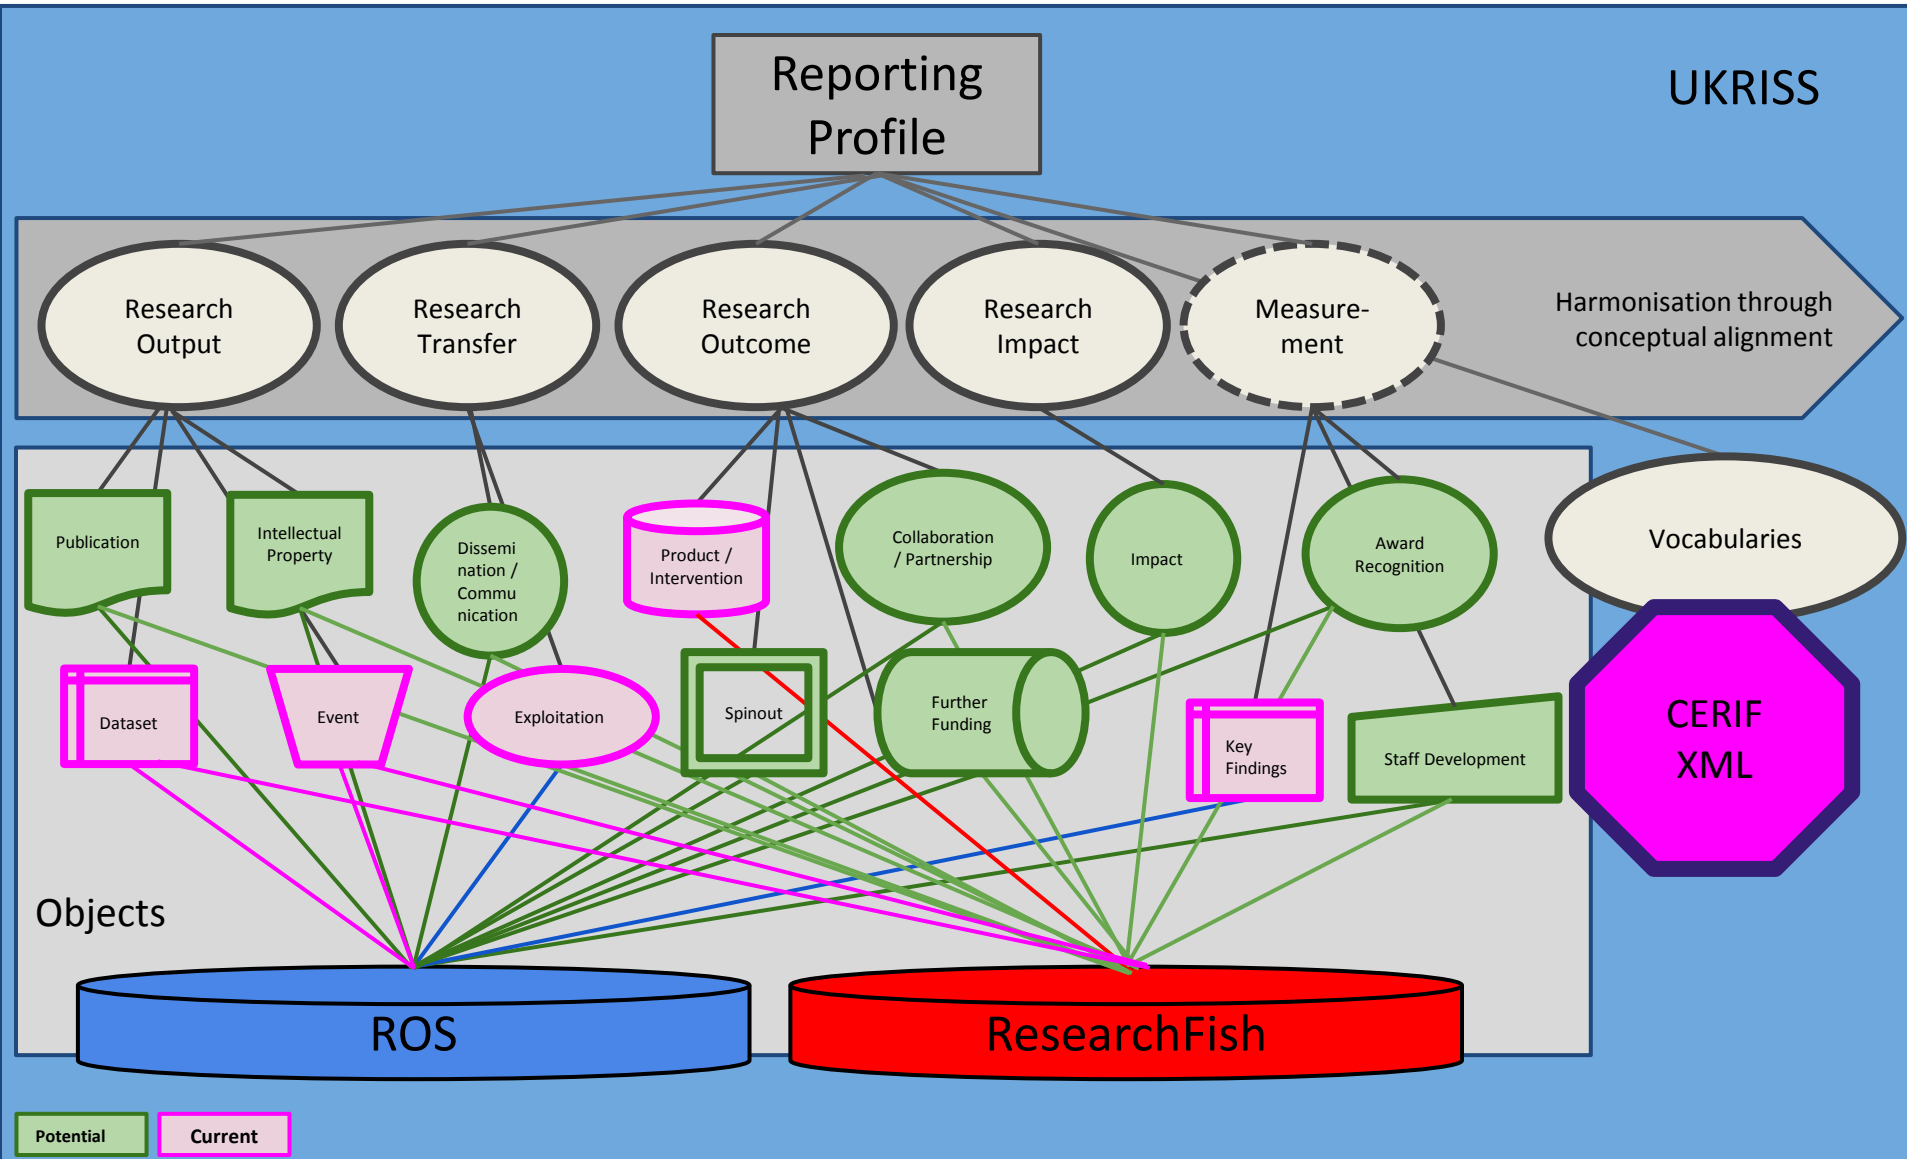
Reporting Profile

UKRISS

Research Output

Research Transfer

Research Outcome

Research Impact

Measurement

Harmonisation through conceptual alignment

Publication

Intellectual Property

Dissemination / Communication

Product / Intervention

Collaboration / Partnership

Impact

Award Recognition

Vocabularies

Dataset

Event

Exploitation

Spinout

Further Funding

Key Findings

Staff Development

CERIF XML

Objects

ROS

ResearchFish

Potential

Current